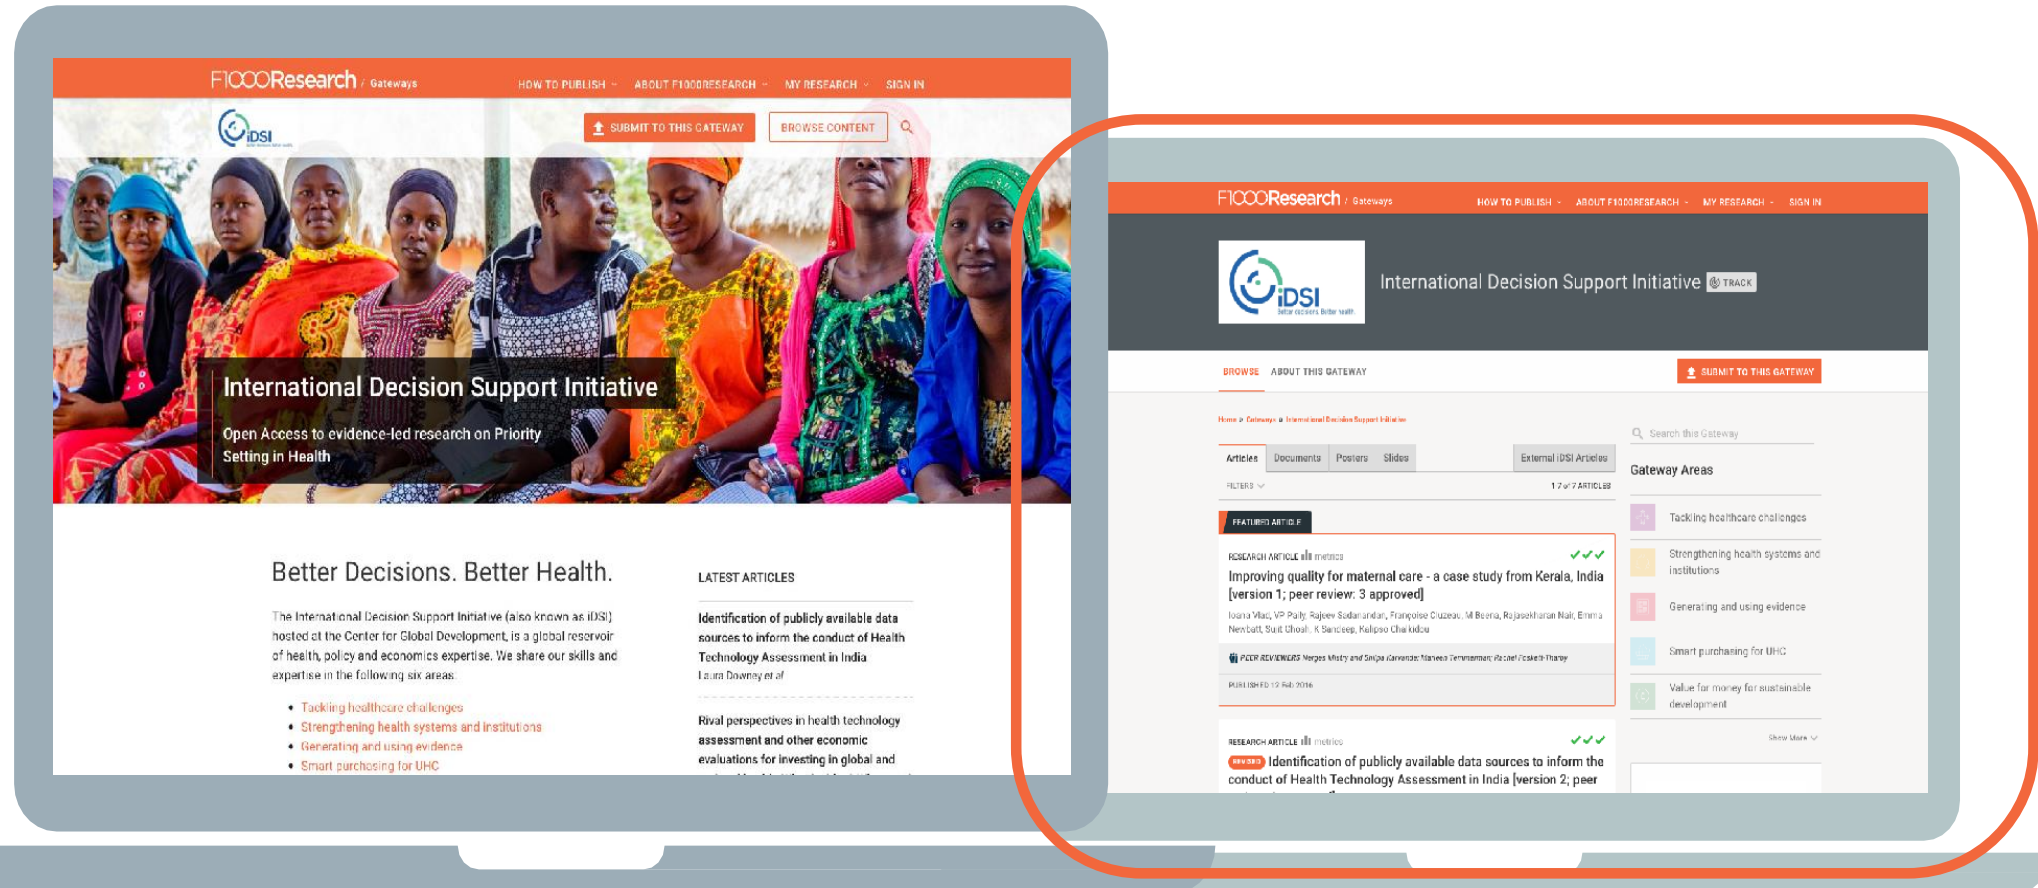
F1000Research / Gateways HOW TO PUBLISH ABOUT F1000RESEARCH MY RESEARCH SIGN IN

iDSI

SUBMIT TO THIS GATEWAY BROWSE CONTENT

International Decision Support Initiative

Open Access to evidence-led research on Priority Setting in Health

Better Decisions. Better Health.

The International Decision Support Initiative (also known as iDSI) hosted at the Center for Global Development, is a global reservoir of health, policy and economics expertise. We share our skills and expertise in the following six areas:

- Tackling healthcare challenges
- Strengthening health systems and institutions
- Generating and using evidence
- Smart purchasing for UHC

LATEST ARTICLES

Identification of publicly available data sources to inform the conduct of Health Technology Assessment in India
Laura Downey et al

Rival perspectives in health technology assessment and other economic evaluations for investing in global and

F1000Research / Gateways HOW TO PUBLISH ABOUT F1000RESEARCH MY RESEARCH SIGN IN

iDSI Better decisions. Better health

International Decision Support Initiative TRACK

BROWSE ABOUT THIS GATEWAY SUBMIT TO THIS GATEWAY

Home » Gateways » International Decision Support Initiative

Articles Documents Posters Slides External iDSI Articles

FILTERS 1-7 of 7 ARTICLES

FEATURED ARTICLE

RESEARCH ARTICLE metrics
Improving quality for maternal care - a case study from Kerala, India [version 1; peer review: 3 approved]
Ioana Vlad, VP Paily, Rajeev Sadanandan, Françoise Cluzeau, M Beena, Rajasekharan Nair, Emma Newbatt, Sunil Ghosh, K Sandeep, Kalipso Chalkidou
PEER REVIEWERS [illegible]
PUBLISHED 12 Feb 2016

RESEARCH ARTICLE metrics
REVISED Identification of publicly available data sources to inform the conduct of Health Technology Assessment in India [version 2; peer

Search this Gateway

Gateway Areas

Tackling healthcare challenges
Strengthening health systems and institutions
Generating and using evidence
Smart purchasing for UHC
Value for money for sustainable development

Show More